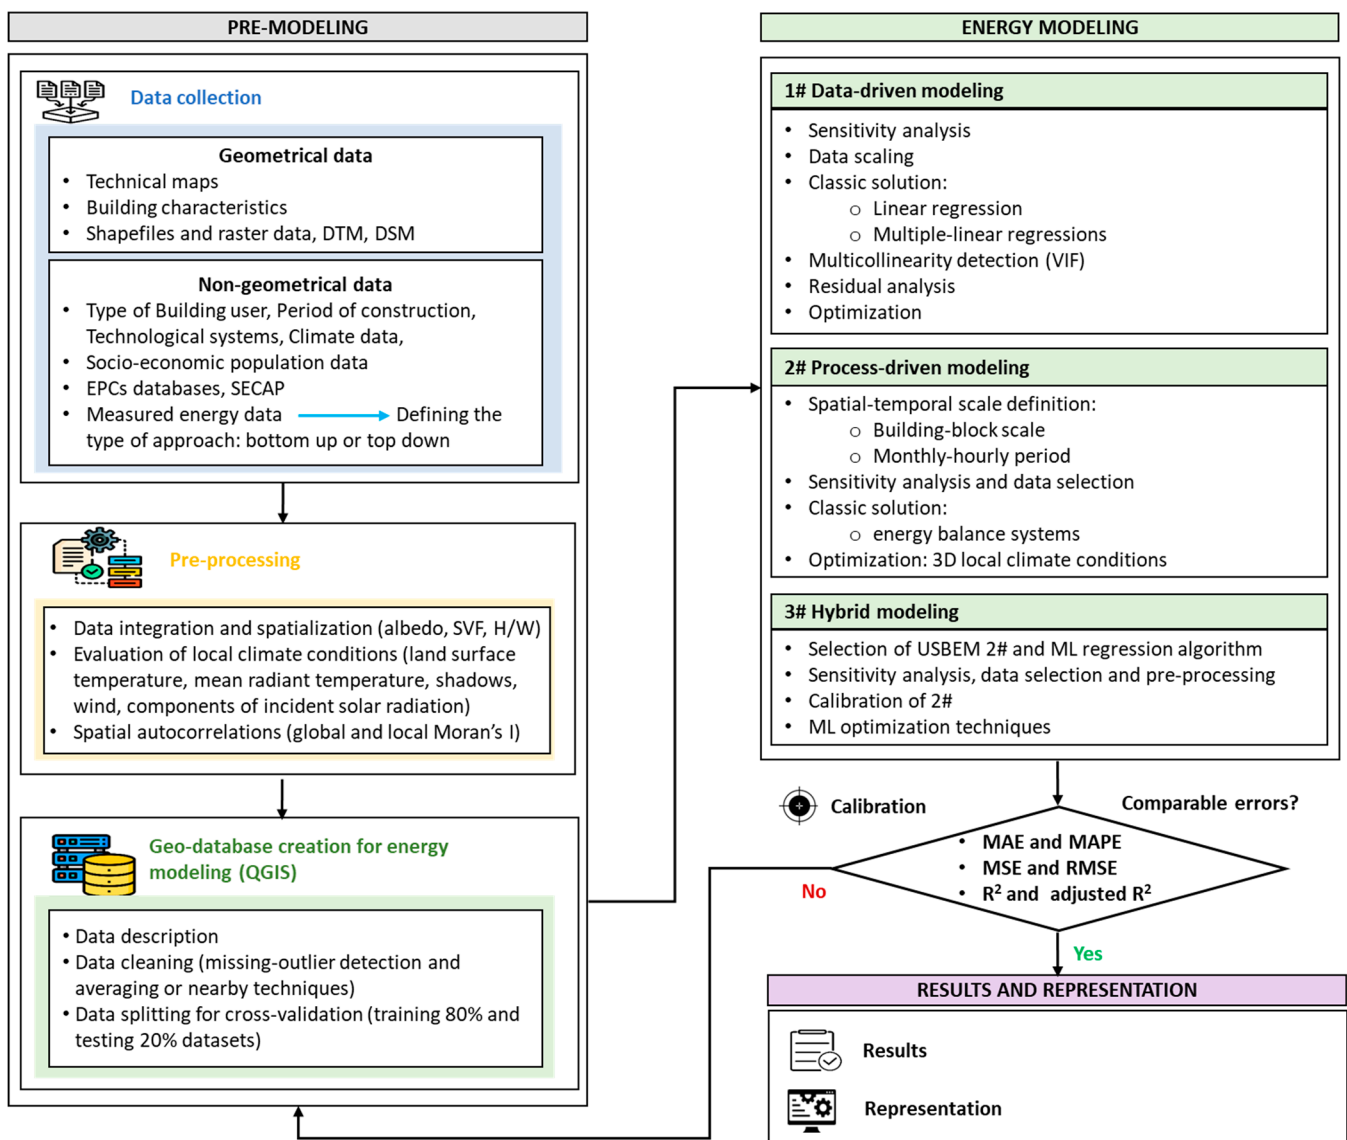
PRE-MODELING

Data collection

Geometrical data
- Technical maps
- Building characteristics
- Shapefiles and raster data, DTM, DSM

Non-geometrical data
- Type of Building user, Period of construction, Technological systems, Climate data,
- Socio-economic population data
- EPCs databases, SECAP
- Measured energy data → Defining the type of approach: bottom up or top down

Pre-processing

- Data integration and spatialization (albedo, SVF, H/W)
- Evaluation of local climate conditions (land surface temperature, mean radiant temperature, shadows, wind, components of incident solar radiation)
- Spatial autocorrelations (global and local Moran's I)

Geo-database creation for energy modeling (QGIS)

- Data description
- Data cleaning (missing-outlier detection and averaging or nearby techniques)
- Data splitting for cross-validation (training 80% and testing 20% datasets)

ENERGY MODELING

1# Data-driven modeling
- Sensitivity analysis
- Data scaling
- Classic solution:
  - Linear regression
  - Multiple-linear regressions
- Multicollinearity detection (VIF)
- Residual analysis
- Optimization

2# Process-driven modeling
- Spatial-temporal scale definition:
  - Building-block scale
  - Monthly-hourly period
- Sensitivity analysis and data selection
- Classic solution:
  - energy balance systems
- Optimization: 3D local climate conditions

3# Hybrid modeling
- Selection of USBEM 2# and ML regression algorithm
- Sensitivity analysis, data selection and pre-processing
- Calibration of 2#
- ML optimization techniques

Calibration

Comparable errors?

- MAE and MAPE
- MSE and RMSE
- $R^2$ and adjusted $R^2$

No

Yes

RESULTS AND REPRESENTATION

Results

Representation